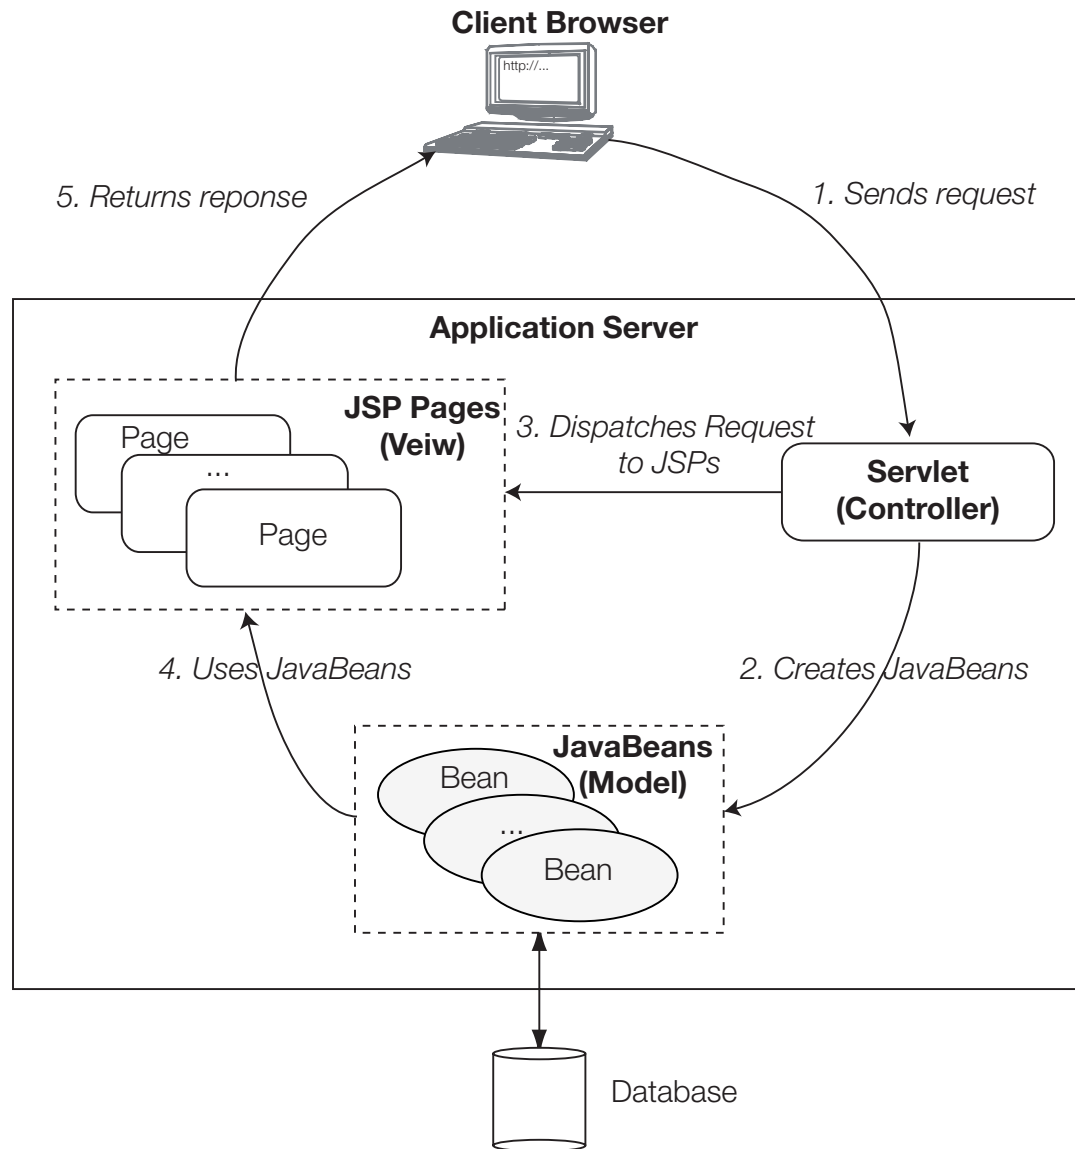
Client Browser

http://...

5. Returns reponse

1. Sends request

Application Server

JSP Pages (Veiw)

Page

...

Page

3. Dispatches Request to JSPs

Servlet (Controller)

4. Uses JavaBeans

2. Creates JavaBeans

JavaBeans (Model)

Bean

...

Bean

Database